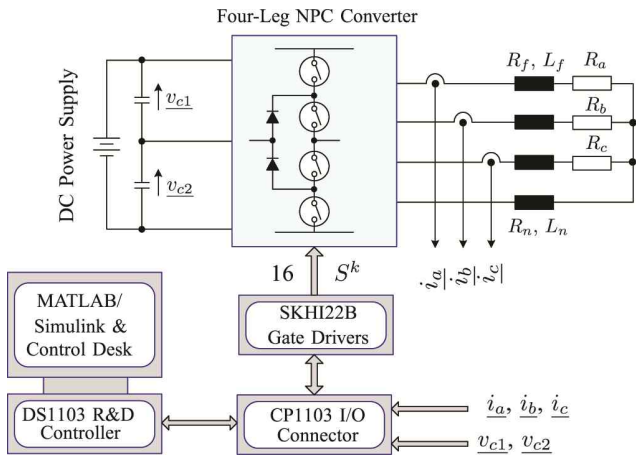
Four-Leg NPC Converter

DC Power Supply

$\underline{v_{c1}}$

$\underline{v_{c2}}$

$R_f,\ L_f$ $R_a$

$R_b$

$R_c$

$R_n,\ L_n$

$\underline{i_a}$ $\underline{i_b}$ $\underline{i_c}$

16 $S^k$

MATLAB/ Simulink & Control Desk

SKHI22B Gate Drivers

DS1103 R&D Controller

CP1103 I/O Connector

$\underline{i_a},\ \underline{i_b},\ \underline{i_c}$

$\underline{v_{c1}},\ \underline{v_{c2}}$